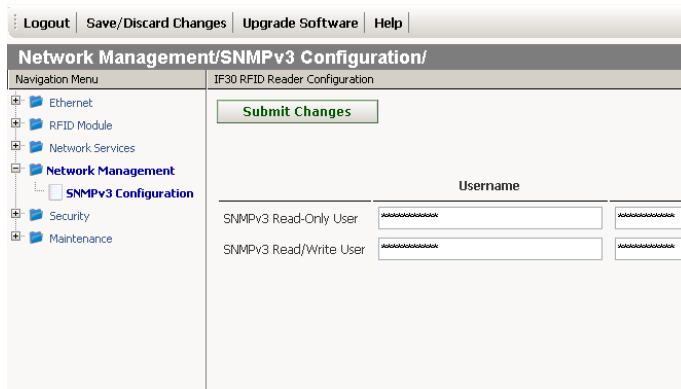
Logout | Save/Discard Changes | Upgrade Software | Help

Network Management/SNMPv3 Configuration/

Navigation Menu

Ethernet
RFID Module
Network Services
Network Management
SNMPv3 Configuration
Security
Maintenance

IF30 RFID Reader Configuration

Submit Changes

| | Username | |
|---|---|---|
| SNMPv3 Read-Only User | ********** | ********** |
| SNMPv3 Read/Write User | ********** | ********** |